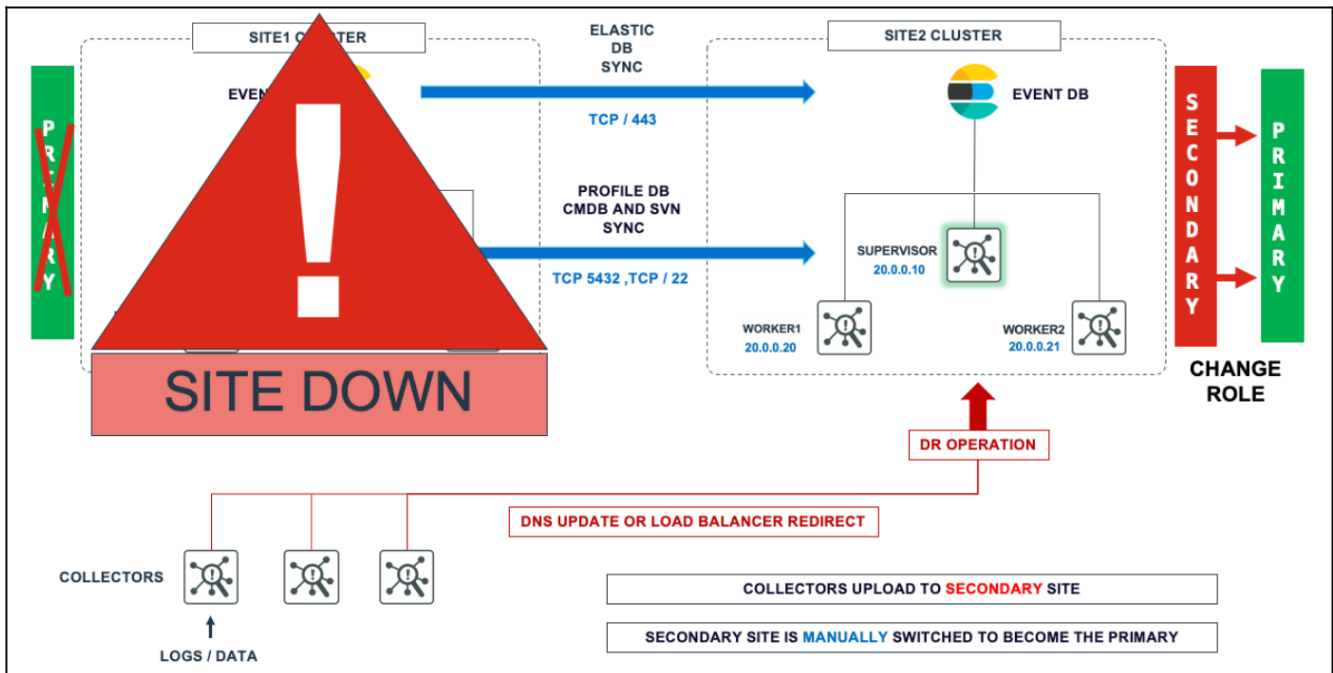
SITE1 CL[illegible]STER

EVEN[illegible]

PRIMARY

SITE DOWN

ELASTIC DB SYNC

TCP / 443

PROFILE DB CMDB AND SVN SYNC

TCP 5432 ,TCP / 22

SITE2 CLUSTER

EVENT DB

SUPERVISOR
20.0.0.10

WORKER1
20.0.0.20

WORKER2
20.0.0.21

SECONDARY

PRIMARY

CHANGE ROLE

DR OPERATION

DNS UPDATE OR LOAD BALANCER REDIRECT

COLLECTORS

LOGS / DATA

COLLECTORS UPLOAD TO SECONDARY SITE

SECONDARY SITE IS MANUALLY SWITCHED TO BECOME THE PRIMARY